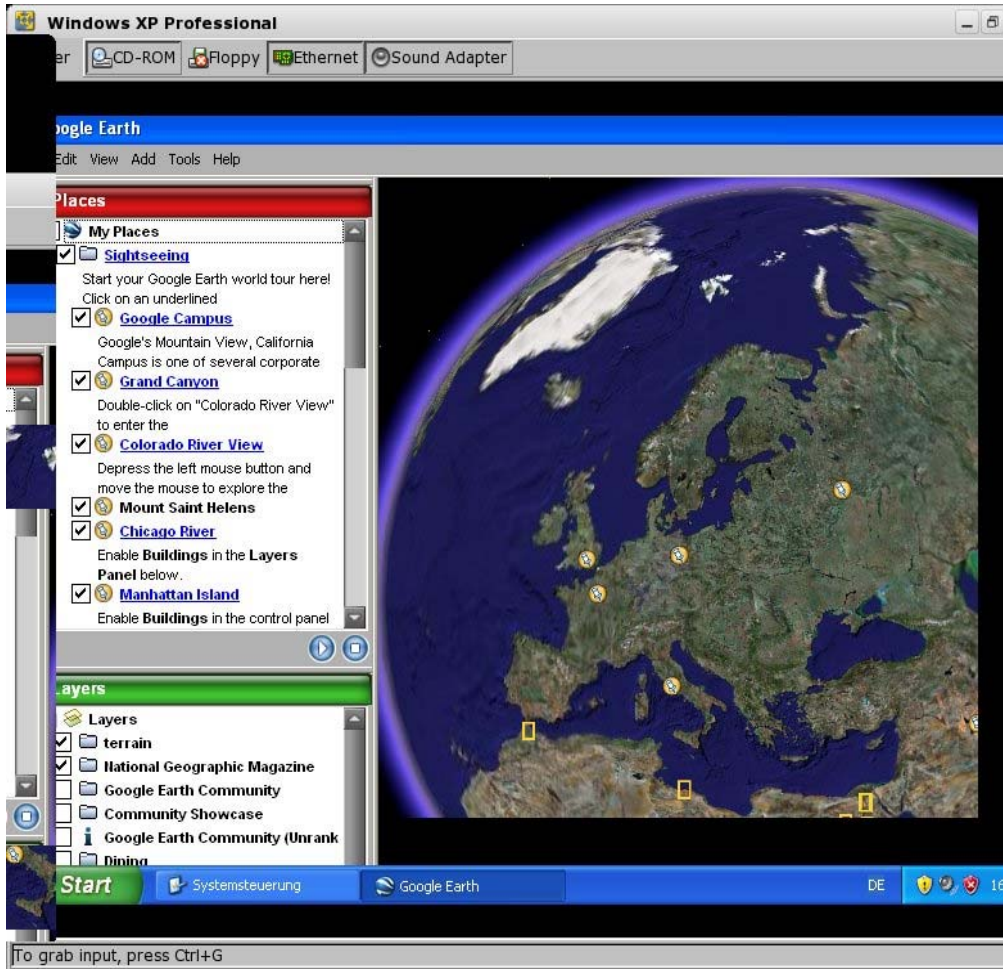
Windows XP Professional

er CD-ROM Floppy Ethernet Sound Adapter

ogle Earth

Edit View Add Tools Help

Places

My Places

Sightseeing

Start your Google Earth world tour here! Click on an underlined

Google Campus

Google's Mountain View, California Campus is one of several corporate

Grand Canyon

Double-click on "Colorado River View" to enter the

Colorado River View

Depress the left mouse button and move the mouse to explore the

Mount Saint Helens

Chicago River

Enable **Buildings** in the **Layers Panel** below.

Manhattan Island

Enable **Buildings** in the control panel

ayers

Layers

terrain

National Geographic Magazine

Google Earth Community

Community Showcase

Google Earth Community (Unrank

Dining

Start Systemsteuerung Google Earth DE 16

To grab input, press Ctrl+G